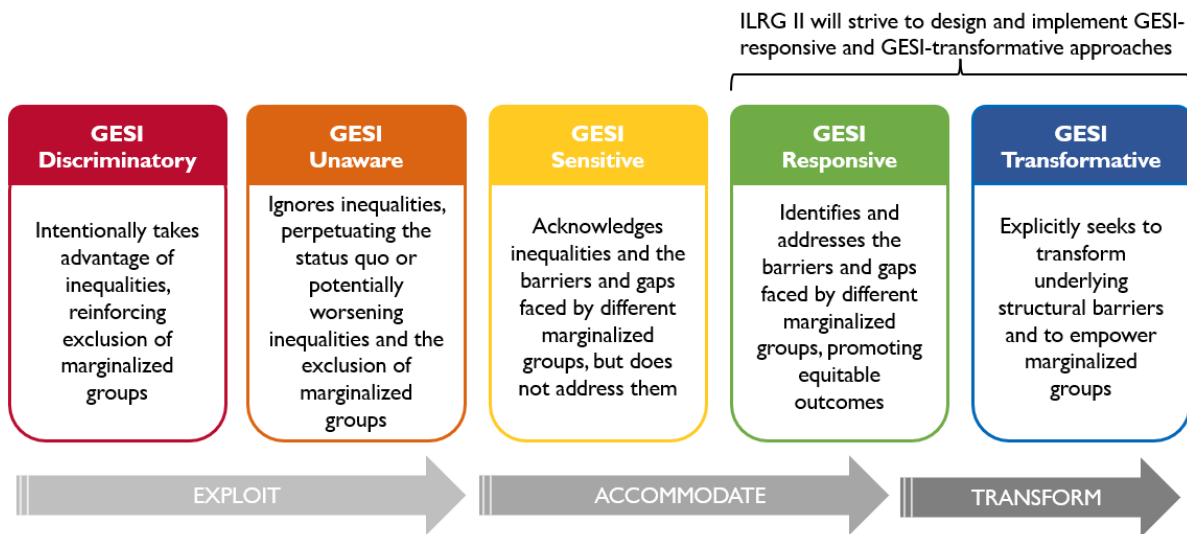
ILRG II will strive to design and implement GESI-responsive and GESI-transformative approaches

GESI Discriminatory

Intentionally takes advantage of inequalities, reinforcing exclusion of marginalized groups

GESI Unaware

Ignores inequalities, perpetuating the status quo or potentially worsening inequalities and the exclusion of marginalized groups

GESI Sensitive

Acknowledges inequalities and the barriers and gaps faced by different marginalized groups, but does not address them

GESI Responsive

Identifies and addresses the barriers and gaps faced by different marginalized groups, promoting equitable outcomes

GESI Transformative

Explicitly seeks to transform underlying structural barriers and to empower marginalized groups

EXPLOIT

ACCOMMODATE

TRANSFORM